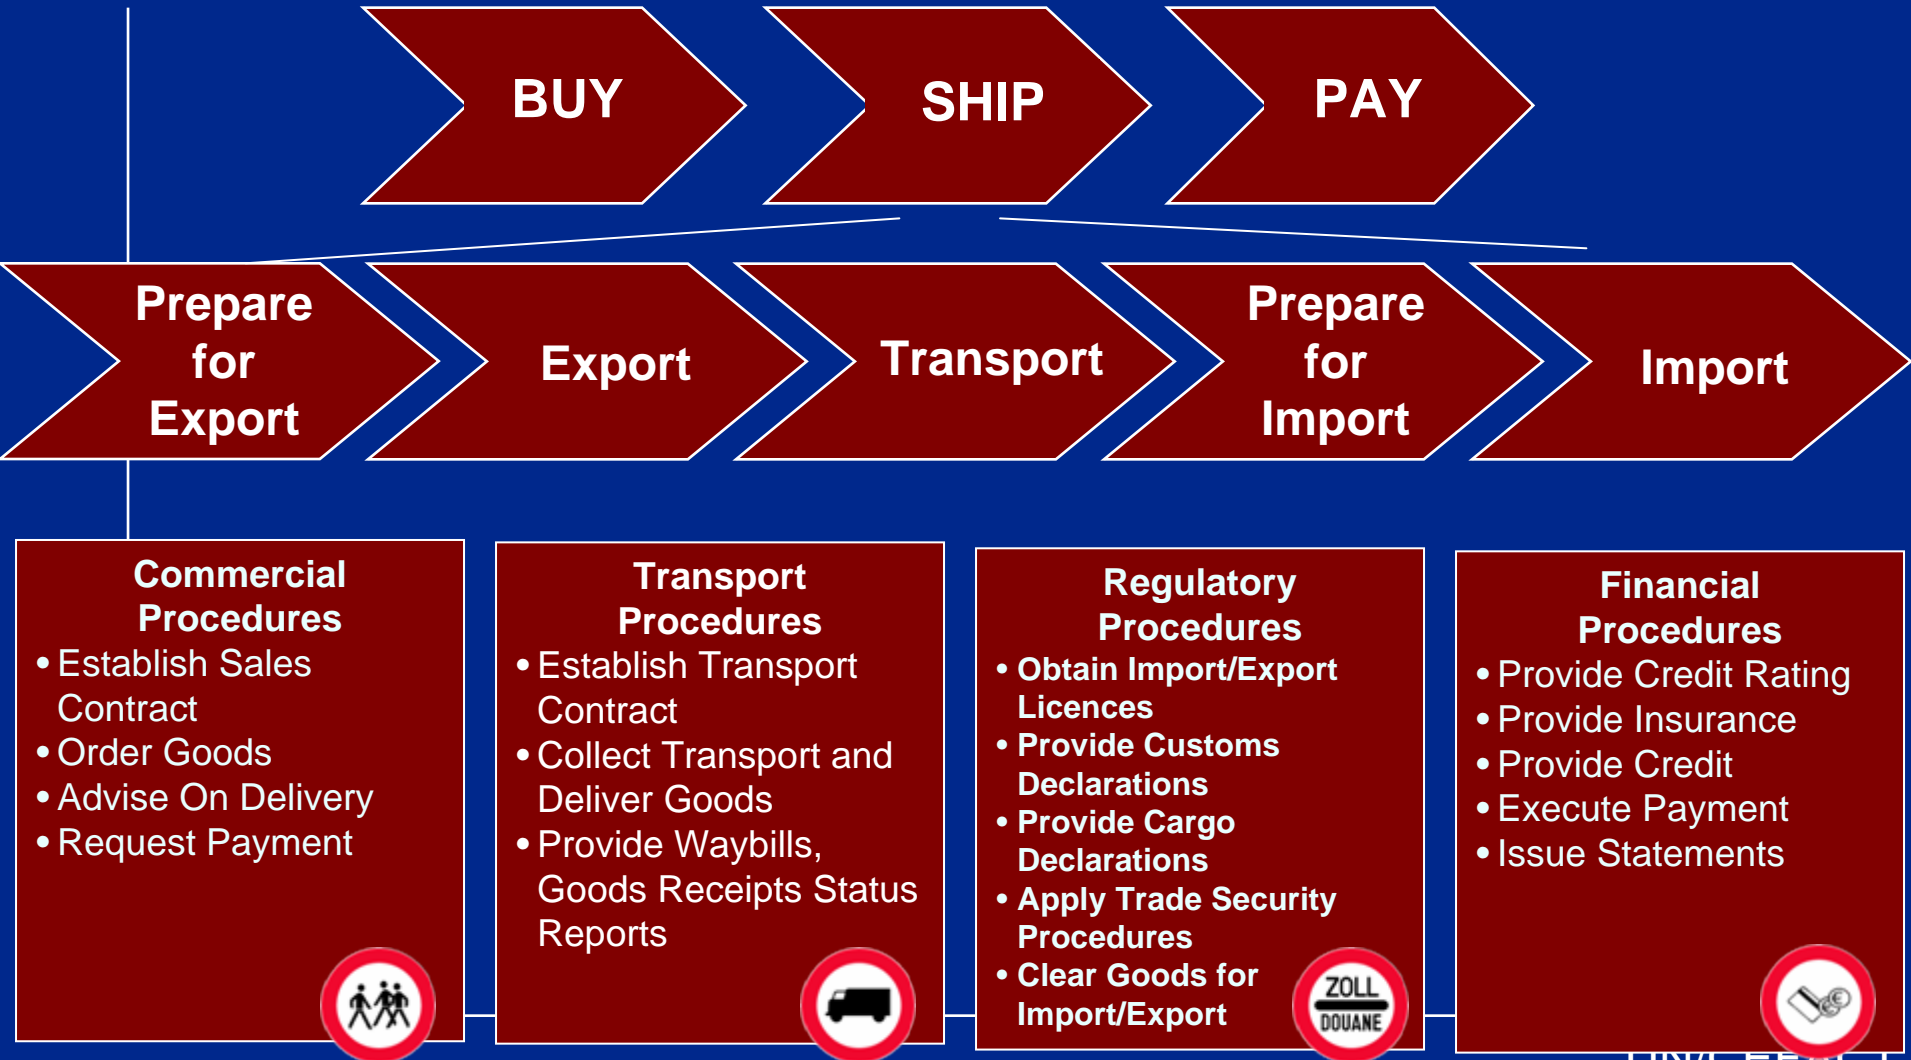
BUY

SHIP

PAY

Prepare for Export

Export

Transport

Prepare for Import

Import

Commercial Procedures
• Establish Sales Contract
• Order Goods
• Advise On Delivery
• Request Payment

Transport Procedures
• Establish Transport Contract
• Collect Transport and Deliver Goods
• Provide Waybills, Goods Receipts Status Reports

Regulatory Procedures
• Obtain Import/Export Licences
• Provide Customs Declarations
• Provide Cargo Declarations
• Apply Trade Security Procedures
• Clear Goods for Import/Export

ZOLL
DOUANE

Financial Procedures
• Provide Credit Rating
• Provide Insurance
• Provide Credit
• Execute Payment
• Issue Statements